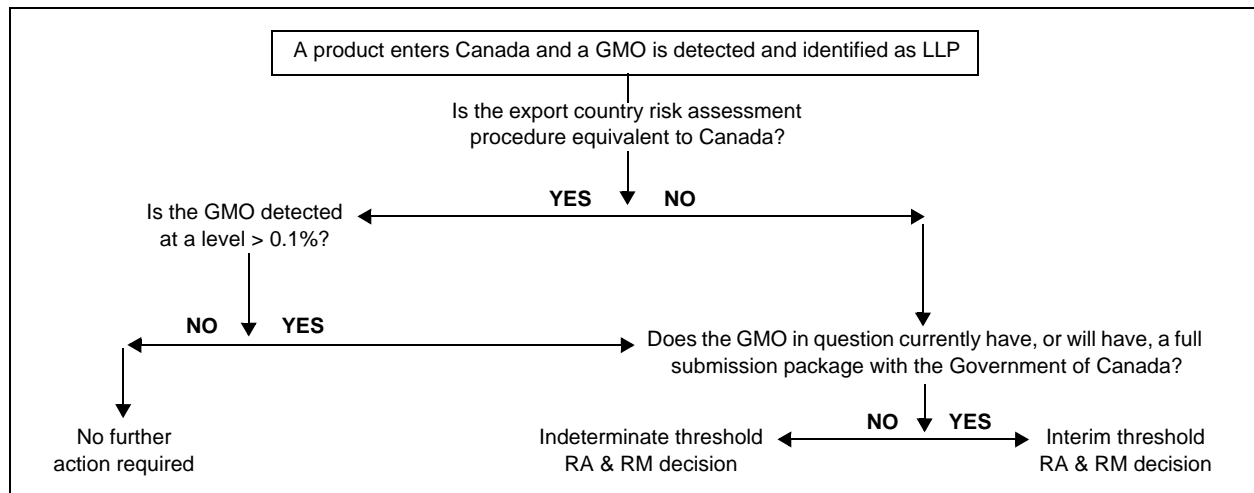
A product enters Canada and a GMO is detected and identified as LLP

Is the export country risk assessment procedure equivalent to Canada?

YES NO

Is the GMO detected at a level > 0.1%?

NO YES

Does the GMO in question currently have, or will have, a full submission package with the Government of Canada?

No further action required

NO YES

Indeterminate threshold RA & RM decision

Interim threshold RA & RM decision